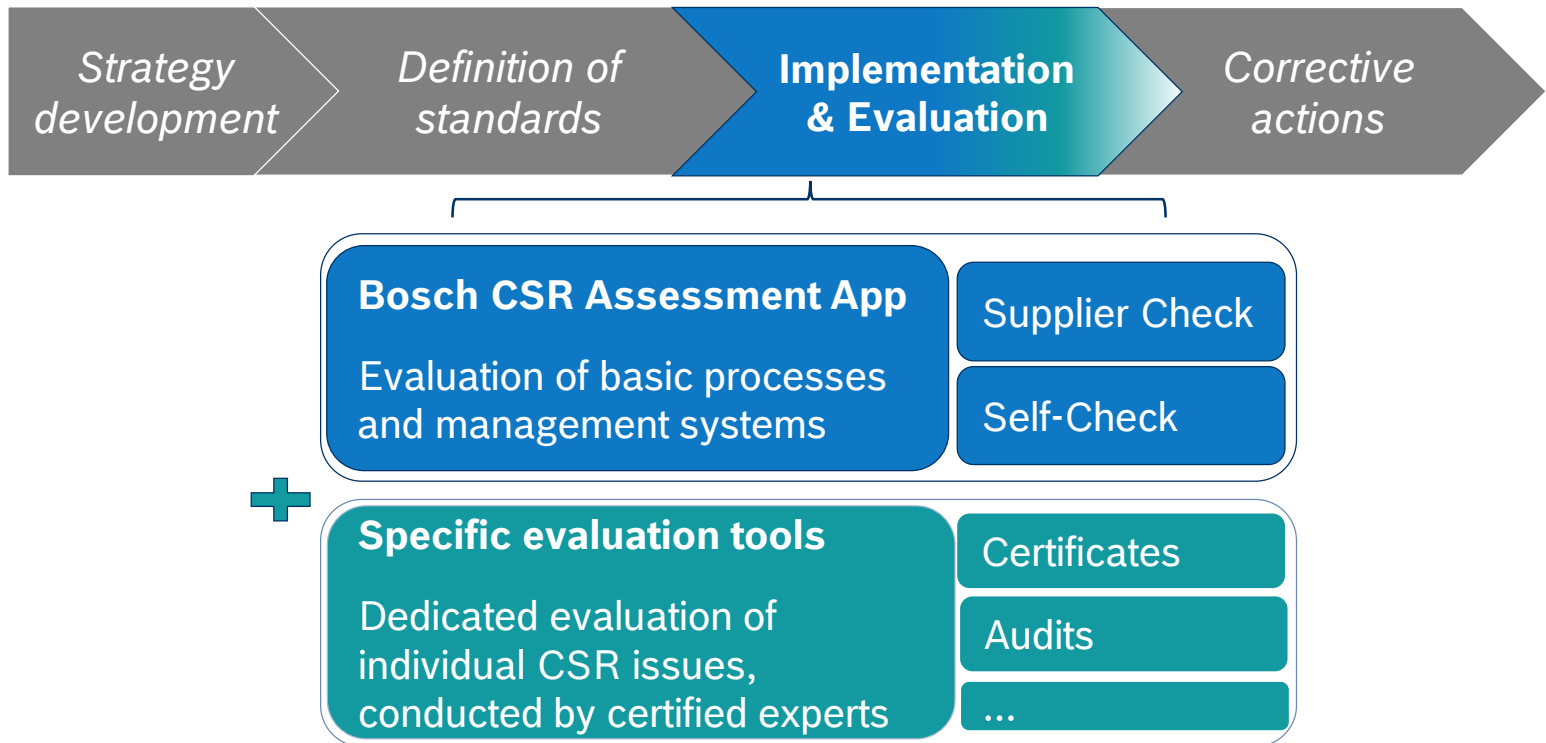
Strategy development

Definition of standards

Implementation & Evaluation

Corrective actions

Bosch CSR Assessment App

Evaluation of basic processes and management systems

Supplier Check

Self-Check

Specific evaluation tools

Dedicated evaluation of individual CSR issues, conducted by certified experts

Certificates

Audits

...